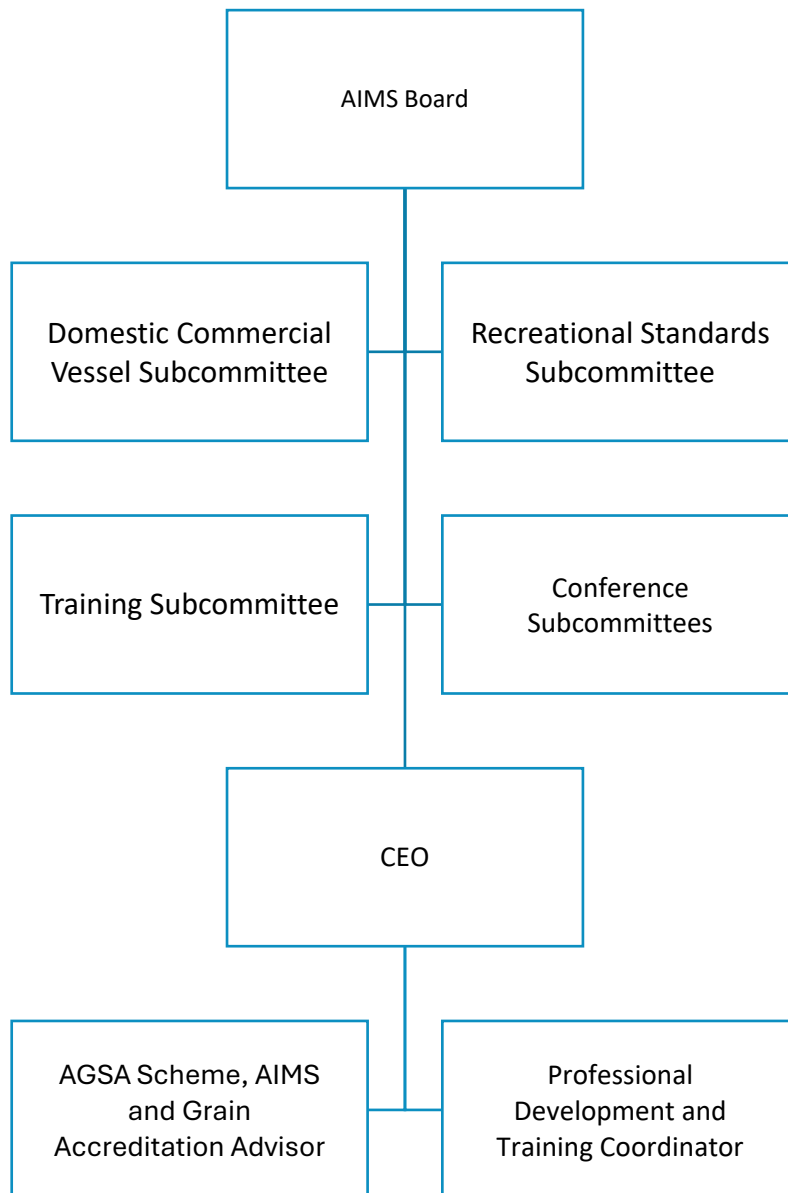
AIMS Board

Domestic Commercial Vessel Subcommittee

Recreational Standards Subcommittee

Training Subcommittee

Conference Subcommittees

CEO

AGSA Scheme, AIMS and Grain Accreditation Advisor

Professional Development and Training Coordinator